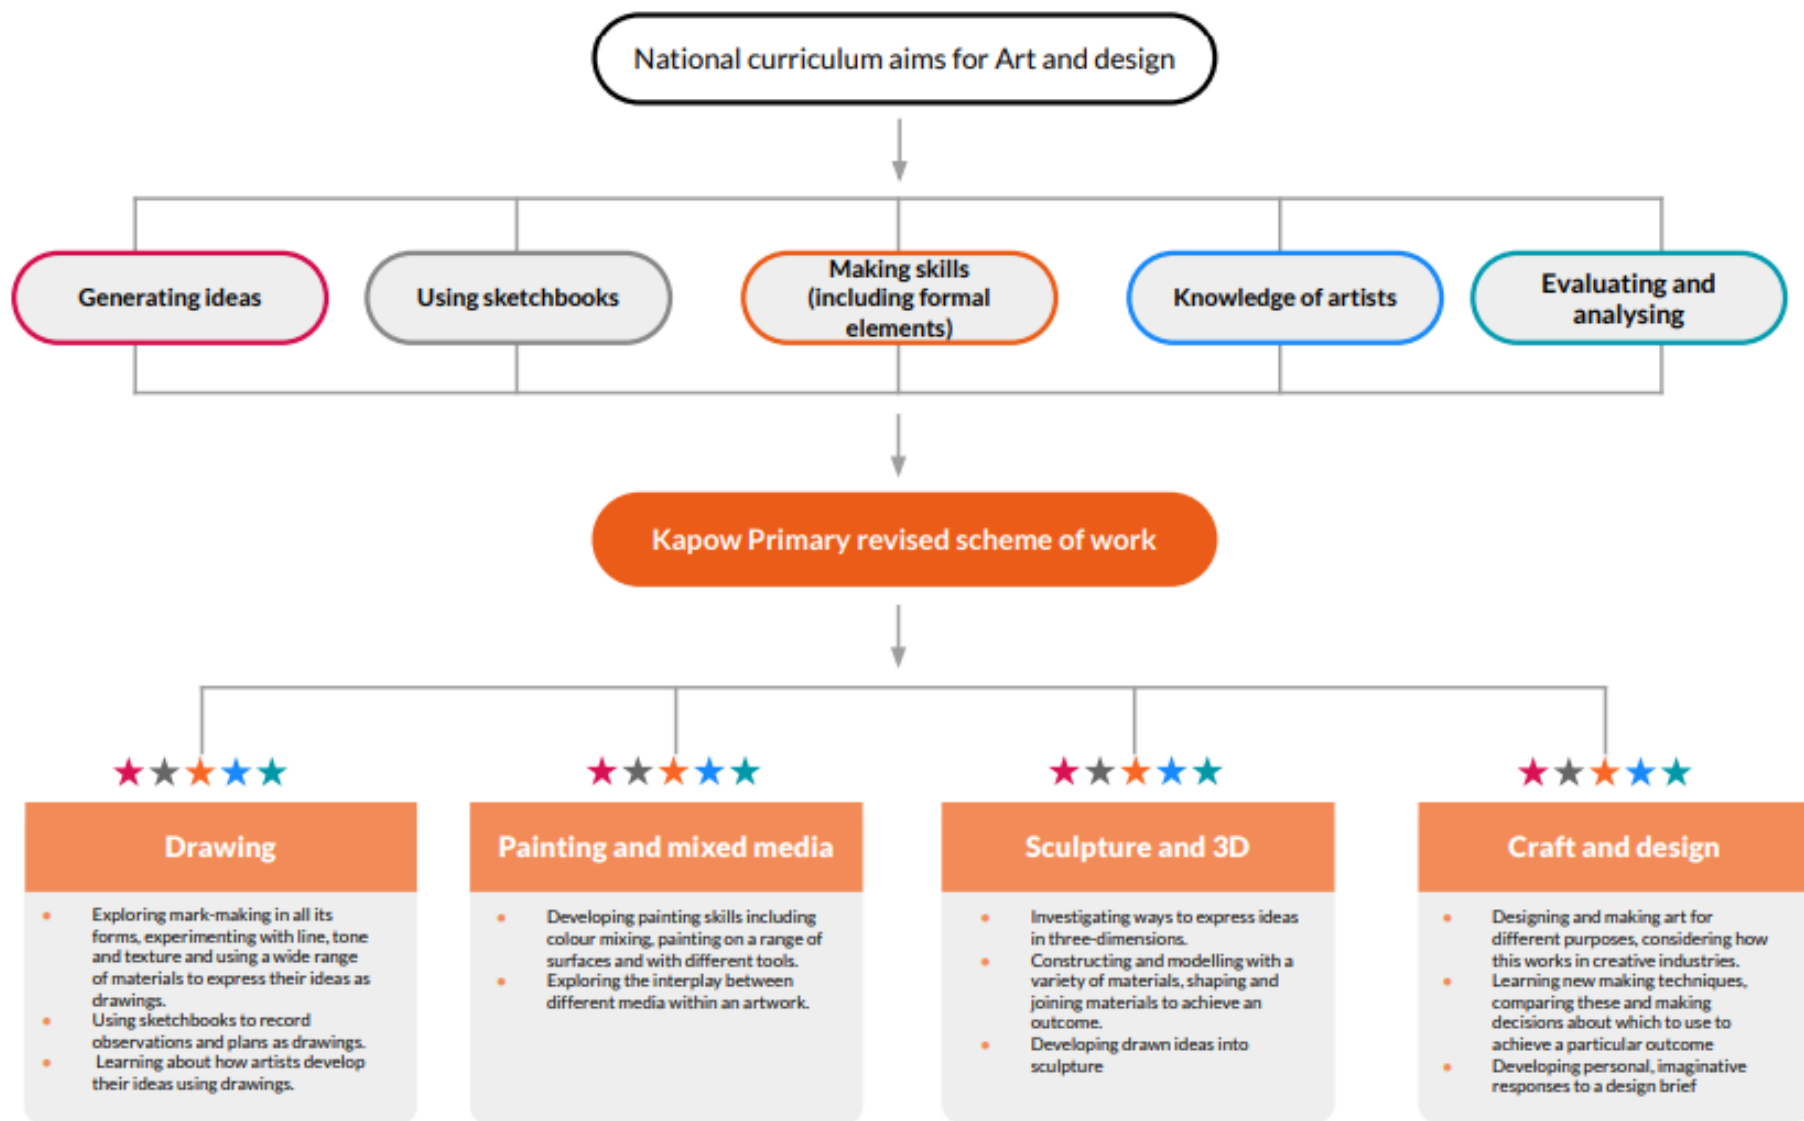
National curriculum aims for Art and design

Generating ideas

Using sketchbooks

Making skills (including formal elements)

Knowledge of artists

Evaluating and analysing

Kapow Primary revised scheme of work

Drawing

- Exploring mark-making in all its forms, experimenting with line, tone and texture and using a wide range of materials to express their ideas as drawings.
- Using sketchbooks to record observations and plans as drawings.
- Learning about how artists develop their ideas using drawings.

Painting and mixed media

- Developing painting skills including colour mixing, painting on a range of surfaces and with different tools.
- Exploring the interplay between different media within an artwork.

Sculpture and 3D

- Investigating ways to express ideas in three-dimensions.
- Constructing and modelling with a variety of materials, shaping and joining materials to achieve an outcome.
- Developing drawn ideas into sculpture

Craft and design

- Designing and making art for different purposes, considering how this works in creative industries.
- Learning new making techniques, comparing these and making decisions about which to use to achieve a particular outcome
- Developing personal, imaginative responses to a design brief